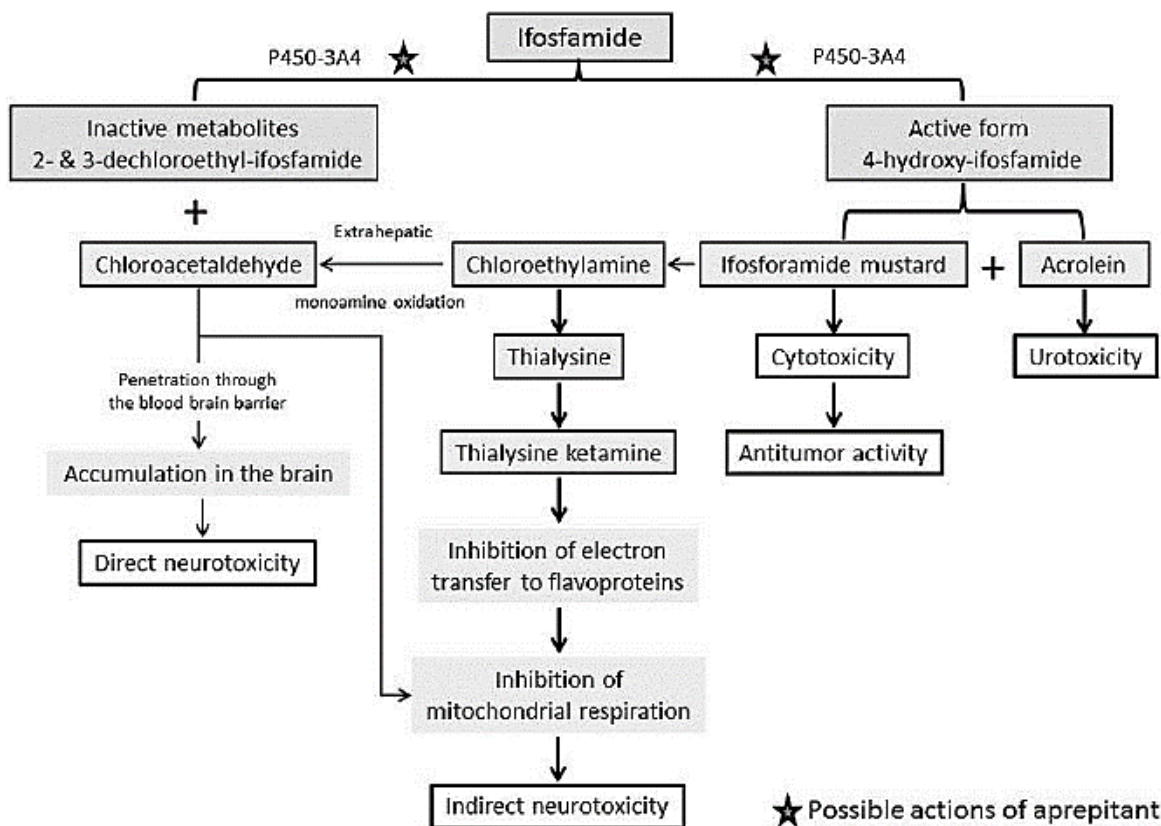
Ifosfamide

P450-3A4

P450-3A4

Inactive metabolites
2- & 3-dechloroethyl-ifosfamide

Active form
4-hydroxy-ifosfamide

+

Extrahepatic

Chloroacetaldehyde

monoamine oxidation

Chloroethylamine

Ifosforamide mustard

+

Acrolein

Penetration through the blood brain barrier

Thialysine

Cytotoxicity

Urotoxicity

Accumulation in the brain

Thialysine ketamine

Antitumor activity

Direct neurotoxicity

Inhibition of electron transfer to flavoproteins

Inhibition of mitochondrial respiration

Indirect neurotoxicity

Possible actions of aprepitant